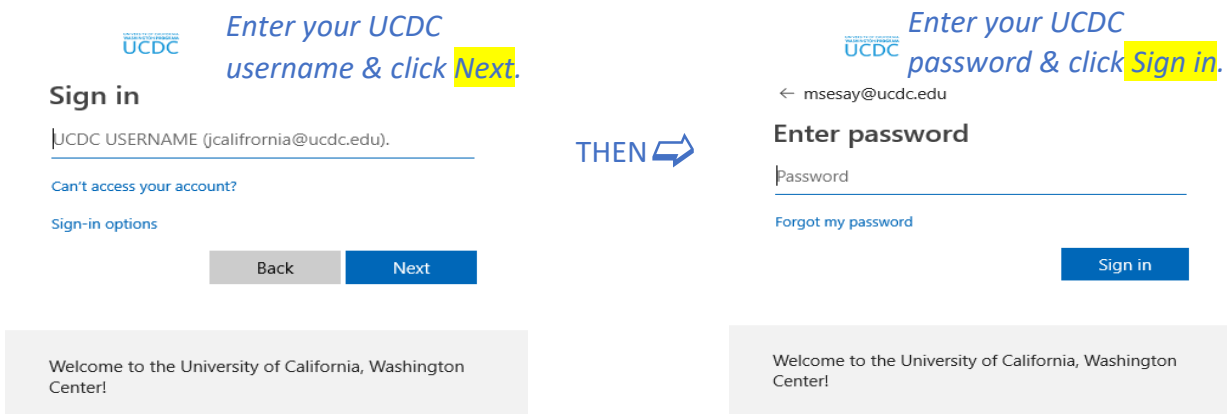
UCDC

Enter your UCDC username & click Next.

Sign in

UCDC USERNAME (jcalifrornia@ucdc.edu).

Can't access your account?

Sign-in options

Back

Next

Welcome to the University of California, Washington Center!

THEN

UCDC

Enter your UCDC password & click Sign in.

← msesay@ucdc.edu

Enter password

Password

Forgot my password

Sign in

Welcome to the University of California, Washington Center!